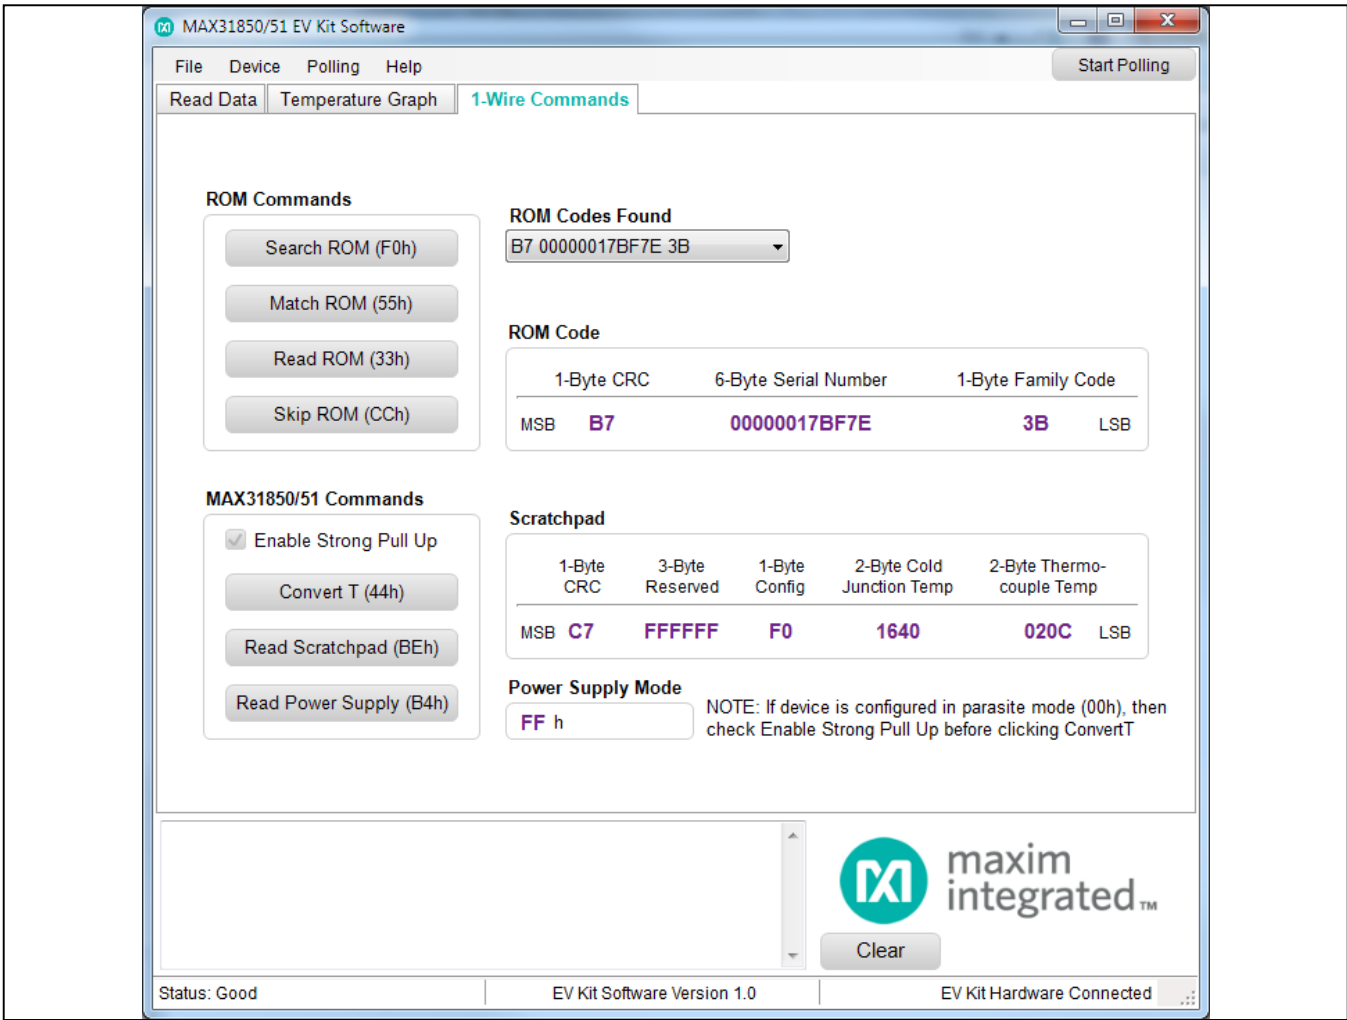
MAX31850/51 EV Kit Software

File Device Polling Help

Start Polling

Read Data | Temperature Graph | 1-Wire Commands

ROM Commands

Search ROM (F0h)

Match ROM (55h)

Read ROM (33h)

Skip ROM (CCh)

ROM Codes Found

B7 00000017BF7E 3B

ROM Code

| | 1-Byte CRC | 6-Byte Serial Number | 1-Byte Family Code | |
|---|---|---|---|---|
| MSB | B7 | 00000017BF7E | 3B | LSB |

MAX31850/51 Commands

Enable Strong Pull Up

Convert T (44h)

Read Scratchpad (BEh)

Read Power Supply (B4h)

Scratchpad

| | 1-Byte CRC | 3-Byte Reserved | 1-Byte Config | 2-Byte Cold Junction Temp | 2-Byte Thermo-couple Temp | |
|---|---|---|---|---|---|---|
| MSB | C7 | FFFFFF | F0 | 1640 | 020C | LSB |

Power Supply Mode

FF h

NOTE: If device is configured in parasite mode (00h), then check Enable Strong Pull Up before clicking ConvertT

maxim integrated™

Clear

Status: Good | EV Kit Software Version 1.0 | EV Kit Hardware Connected